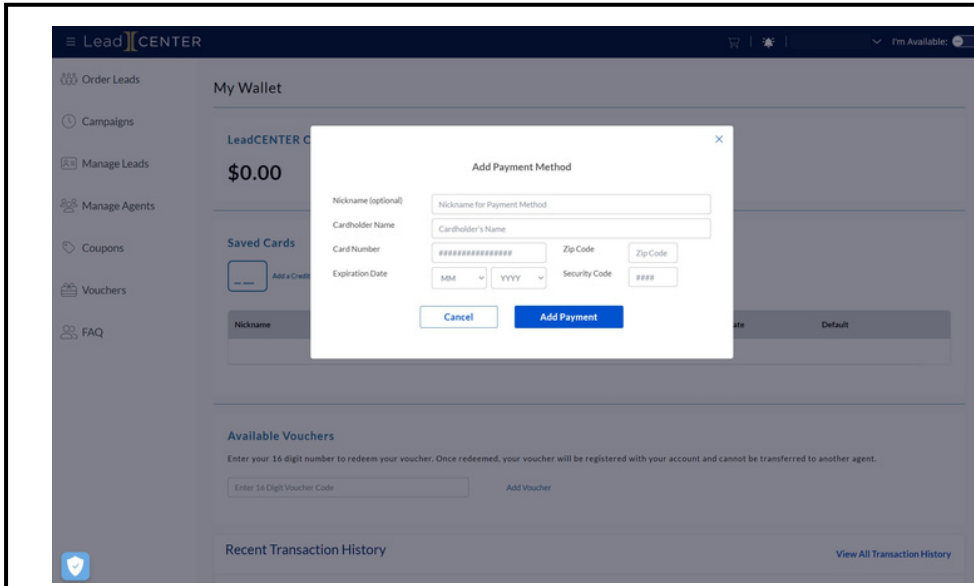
Lead CENTER

I'm Available:

Order Leads

Campaigns

Manage Leads

Manage Agents

Coupons

Vouchers

FAQ

My Wallet

LeadCENTER C

$0.00

Saved Cards

Add a Credit

Nickname

ate

Default

Add Payment Method

Nickname (optional)

Nickname for Payment Method

Cardholder Name

Cardholder's Name

Card Number

################

Zip Code

Zip Code

Expiration Date

MM

YYYY

Security Code

####

Cancel

Add Payment

Available Vouchers

Enter your 16 digit number to redeem your voucher. Once redeemed, your voucher will be registered with your account and cannot be transferred to another agent.

Enter 16 Digit Voucher Code

Add Voucher

Recent Transaction History

View All Transaction History